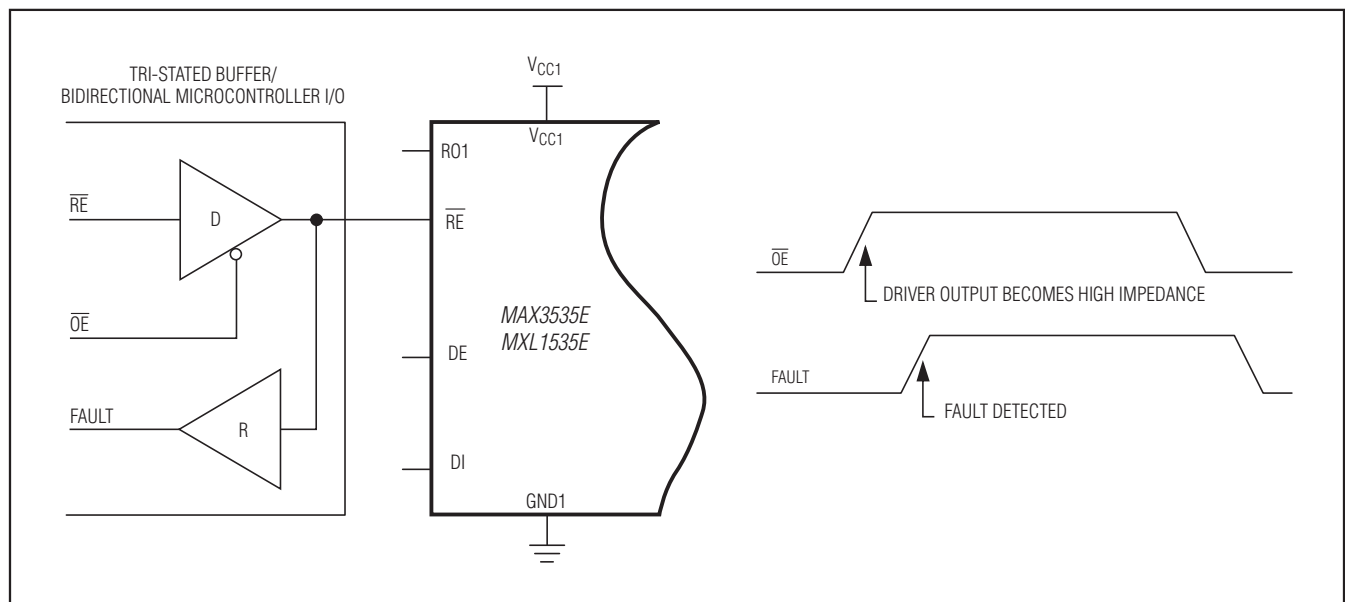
TRI-STATED BUFFER/
BIDIRECTIONAL MICROCONTROLLER I/O

$V_{CC1}$

$V_{CC1}$

RO1

$\overline{RE}$

D

$\overline{RE}$

$\overline{OE}$

MAX3535E
MXL1535E

DE

FAULT

R

DI

GND1

$\overline{OE}$

DRIVER OUTPUT BECOMES HIGH IMPEDANCE

FAULT

FAULT DETECTED